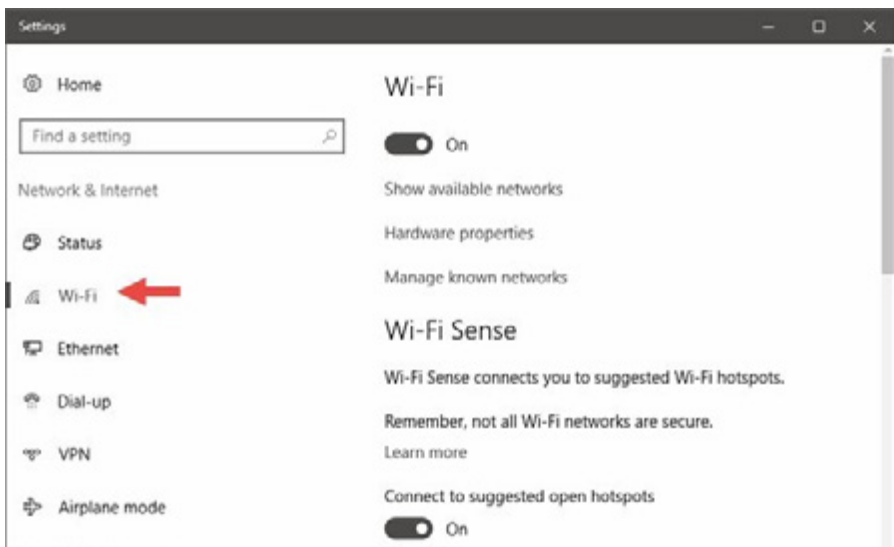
Settings

Home

Find a setting

Network & Internet

Status

Wi-Fi

Ethernet

Dial-up

VPN

Airplane mode

Wi-Fi

On

Show available networks

Hardware properties

Manage known networks

Wi-Fi Sense

Wi-Fi Sense connects you to suggested Wi-Fi hotspots.

Remember, not all Wi-Fi networks are secure.

Learn more

Connect to suggested open hotspots

On